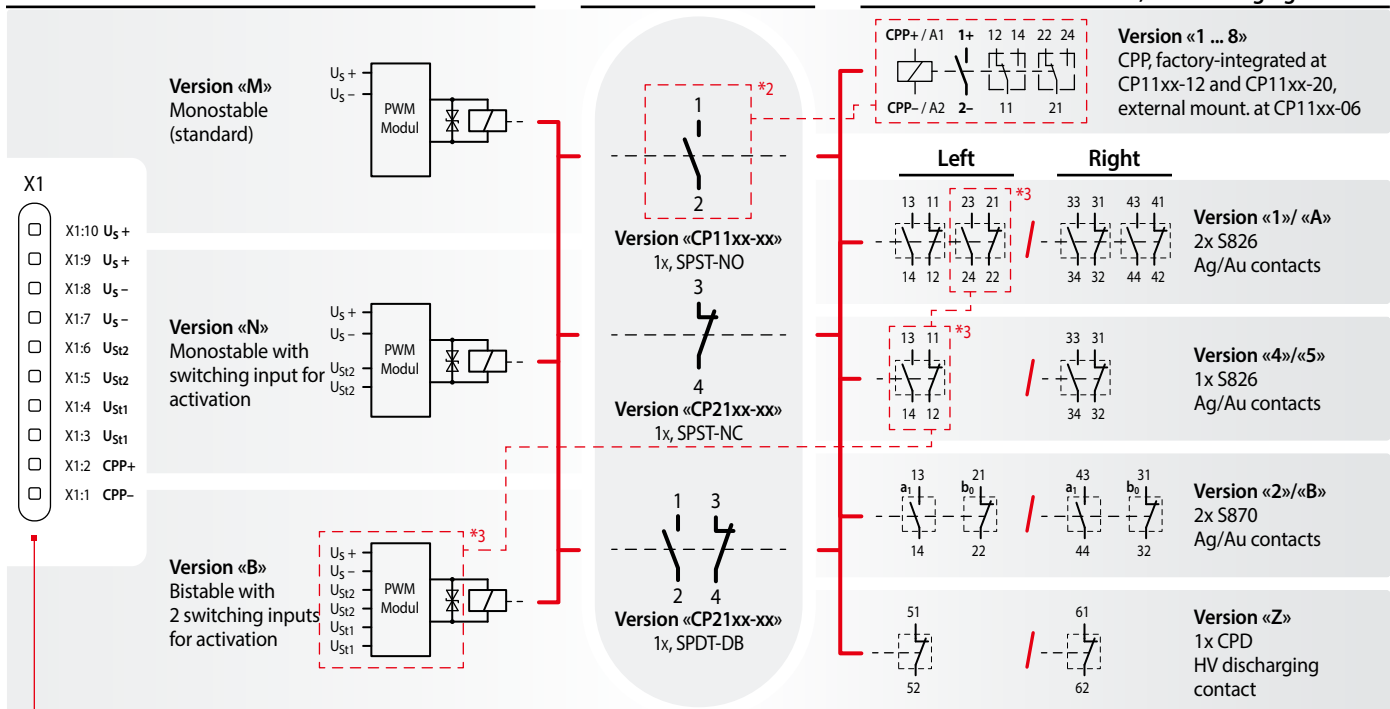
Version «M»
Monostable (standard)

$U_S$ +
$U_S$ –
PWM Modul

Version «N»
Monostable with switching input for activation

$U_S$ +
$U_S$ –
$U_{St2}$
$U_{St2}$
PWM Modul

Version «B»
Bistable with 2 switching inputs for activation

$U_S$ +
$U_S$ –
$U_{St2}$
$U_{St2}$
$U_{St1}$
$U_{St1}$
PWM Modul
*3

X1

| | |
|---|---|
| X1:10 | $U_S$ + |
| X1:9 | $U_S$ + |
| X1:8 | $U_S$ – |
| X1:7 | $U_S$ – |
| X1:6 | $U_{St2}$ |
| X1:5 | $U_{St2}$ |
| X1:4 | $U_{St1}$ |
| X1:3 | $U_{St1}$ |
| X1:2 | CPP+ |
| X1:1 | CPP– |

*2
1
2
Version «CP11xx-xx»
1x, SPST-NO

3
4
Version «CP21xx-xx»
1x, SPST-NC

1 3
2 4
Version «CP21xx-xx»
1x, SPDT-DB

CPP+ / A1 1+ 12 14 22 24
CPP– / A2 2– 11 21

Version «1 ... 8»
CPP, factory-integrated at CP11xx-12 and CP11xx-20, external mount. at CP11xx-06

Left
Right

13 11 23 21 *3
14 12 24 22
33 31 43 41
34 32 44 42
Version «1»/ «A»
2x S826
Ag/Au contacts

13 11 *3
14 12
33 31
34 32
Version «4»/«5»
1x S826
Ag/Au contacts

13 $a_1$ 21 $b_0$
14 22
43 $a_1$ 31 $b_0$
44 32
Version «2»/«B»
2x S870
Ag/Au contacts

51
52
61
62
Version «Z»
1x CPD
HV discharging contact